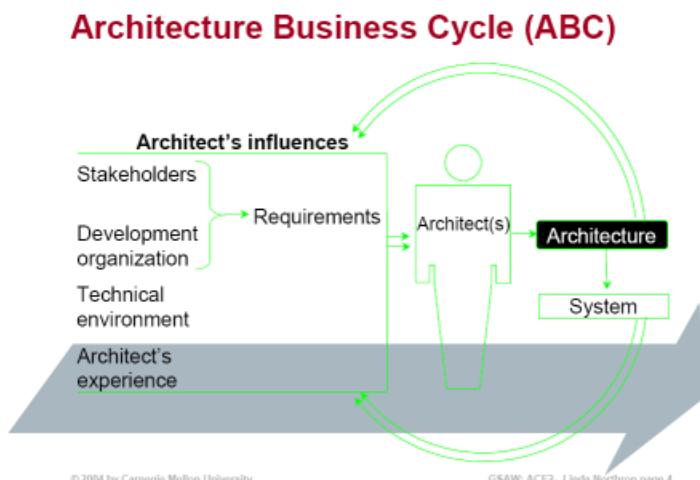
Architecture Business Cycle (ABC)

Architect's influences

Stakeholders

Development organization

Requirements

Technical environment

Architect's experience

Architect(s)

Architecture

System

© 2004 by Carnegie Mellon University

GSAW: ACE2 - Linda Northrop page 4